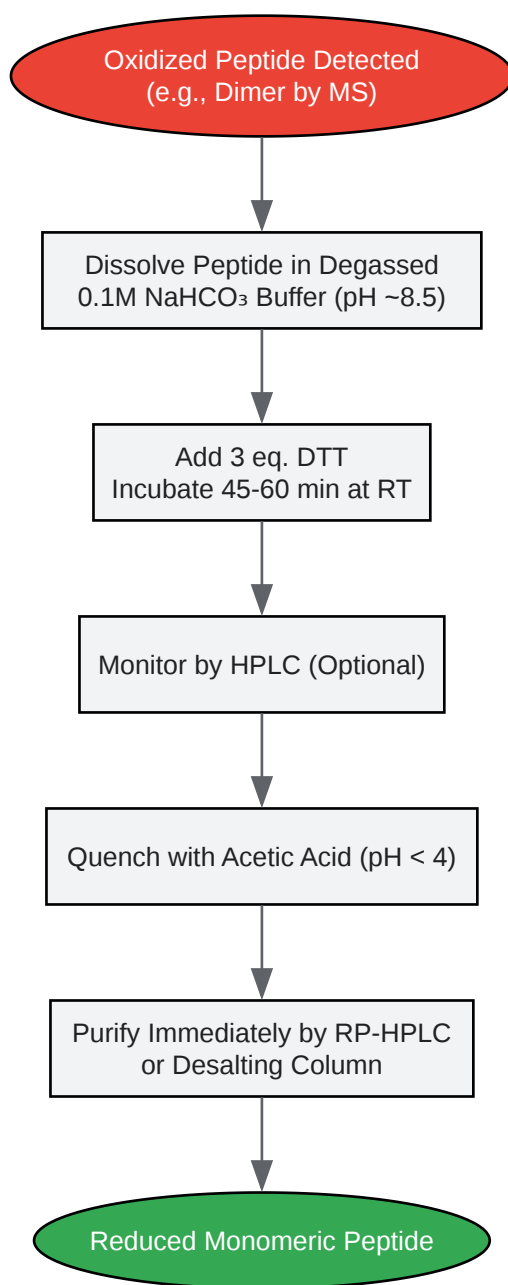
Oxidized Peptide Detected
(e.g., Dimer by MS)

Dissolve Peptide in Degassed
0.1M $NaHCO_3$ Buffer (pH ~8.5)

Add 3 eq. DTT
Incubate 45-60 min at RT

Monitor by HPLC (Optional)

Quench with Acetic Acid (pH < 4)

Purify Immediately by RP-HPLC
or Desalting Column

Reduced Monomeric Peptide